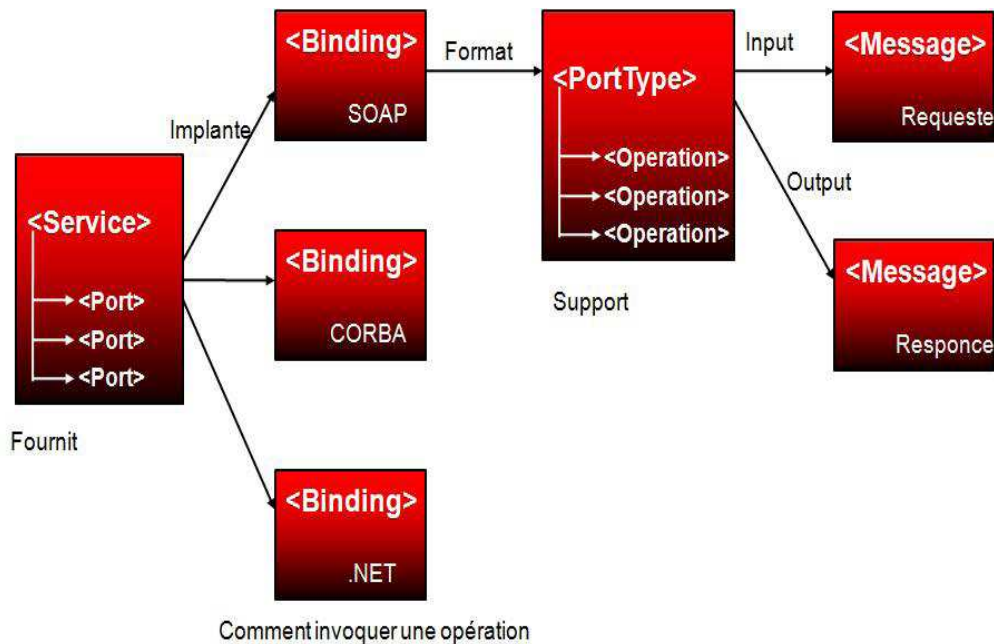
<Service>
<Port>
<Port>
<Port>

Fournit

Implante

<Binding>
SOAP

<Binding>
CORBA

<Binding>
.NET

Comment invoquer une opération

Format

<PortType>
<Operation>
<Operation>
<Operation>

Support

Input

Output

<Message>
Requeste

<Message>
Responce